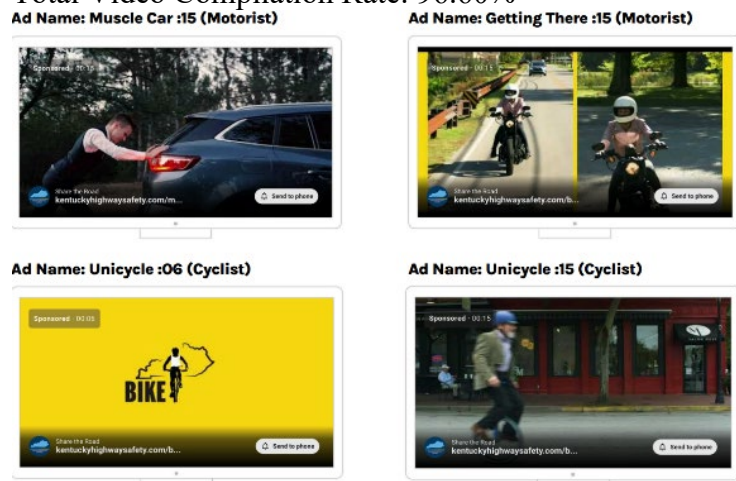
Total Video Completion Rate: 96.60%

Ad Name: Muscle Car :15 (Motorist)

Sponsored · 00:15

Share the Road
kentuckyhighwaysafety.com/m...

Send to phone

Ad Name: Getting There :15 (Motorist)

Sponsored · 00:15

Share the Road
kentuckyhighwaysafety.com/b...

Send to phone

Ad Name: Unicycle :06 (Cyclist)

Sponsored · 00:06

BIKE

Share the Road
kentuckyhighwaysafety.com/b...

Send to phone

Ad Name: Unicycle :15 (Cyclist)

Sponsored · 00:15

Share the Road
kentuckyhighwaysafety.com/b...

Send to phone